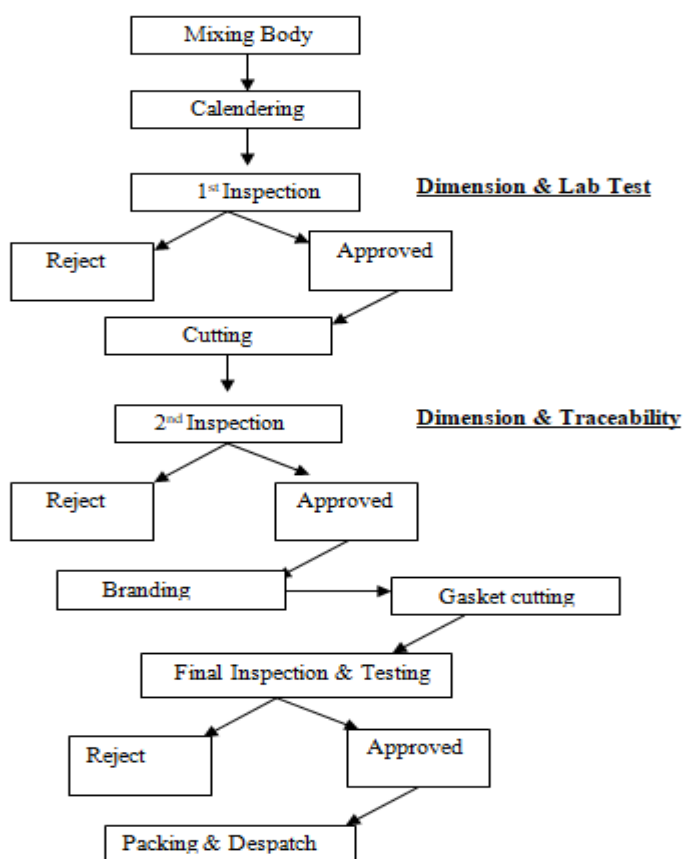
Mixing Body

Calendering

1$^{st}$ Inspection

Dimension & Lab Test

Reject

Approved

Cutting

2$^{nd}$ Inspection

Dimension & Traceability

Reject

Approved

Branding

Gasket cutting

Final Inspection & Testing

Reject

Approved

Packing & Despatch